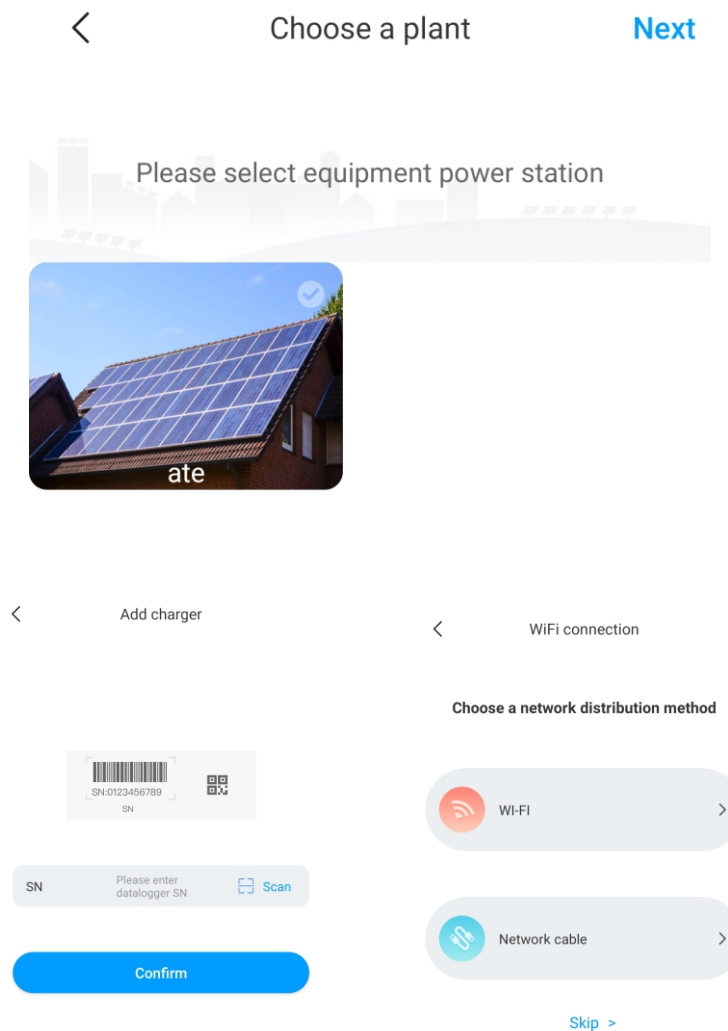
Choose a plant

Next

Please select equipment power station

ate

Add charger

SN:0123456789

SN

SN

Please enter datalogger SN

Scan

Confirm

WiFi connection

Choose a network distribution method

WI-FI

Network cable

Skip >